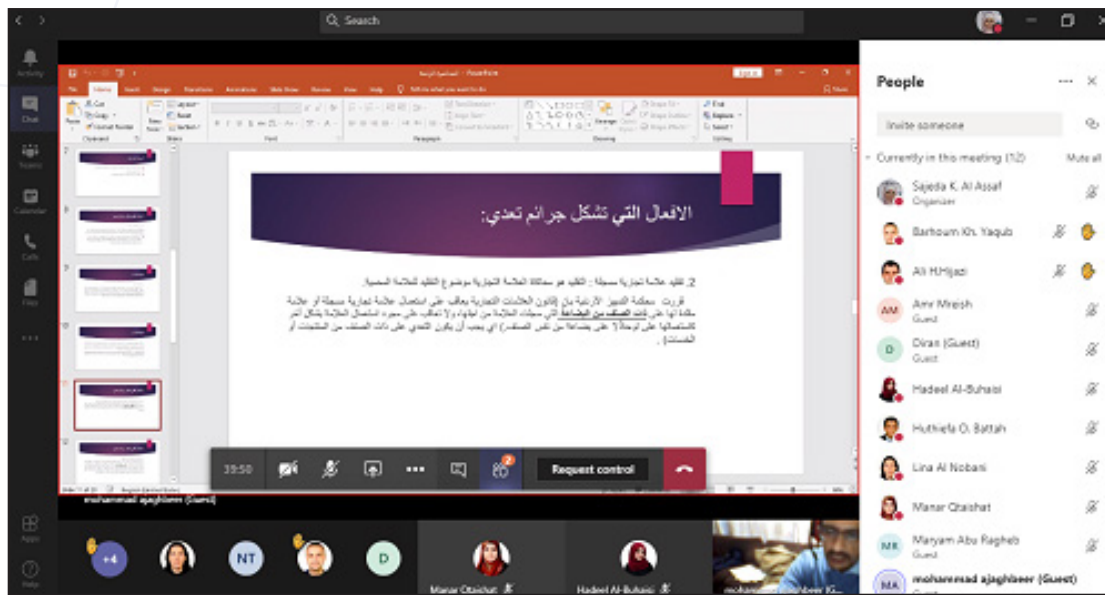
Search

Activity
Chat
Teams
Calendar
Calls
Files
...
Apps
Help

الافعال التي تشكل جرائم تعدي:

2. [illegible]

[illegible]

39:50
Request control

mohammad ajaghbeer (Guest)

+4
NT
D
Manar Qtaishat
Hadeel Al-Buhaisi

People
Invite someone
Currently in this meeting (12)
Mute all
Sajeda K. Al Assaf
Organizer
Barhoum Kh. Yaqub
Ali H.Hijazi
Amr Mreish
Guest
AM
D
Diran (Guest)
Guest
Hadeel Al-Buhaisi
Huthiefa O. Battah
Lina Al Nobani
Manar Qtaishat
MR
Maryam Abu Ragheb
Guest
MA
mohammad ajaghbeer (Guest)